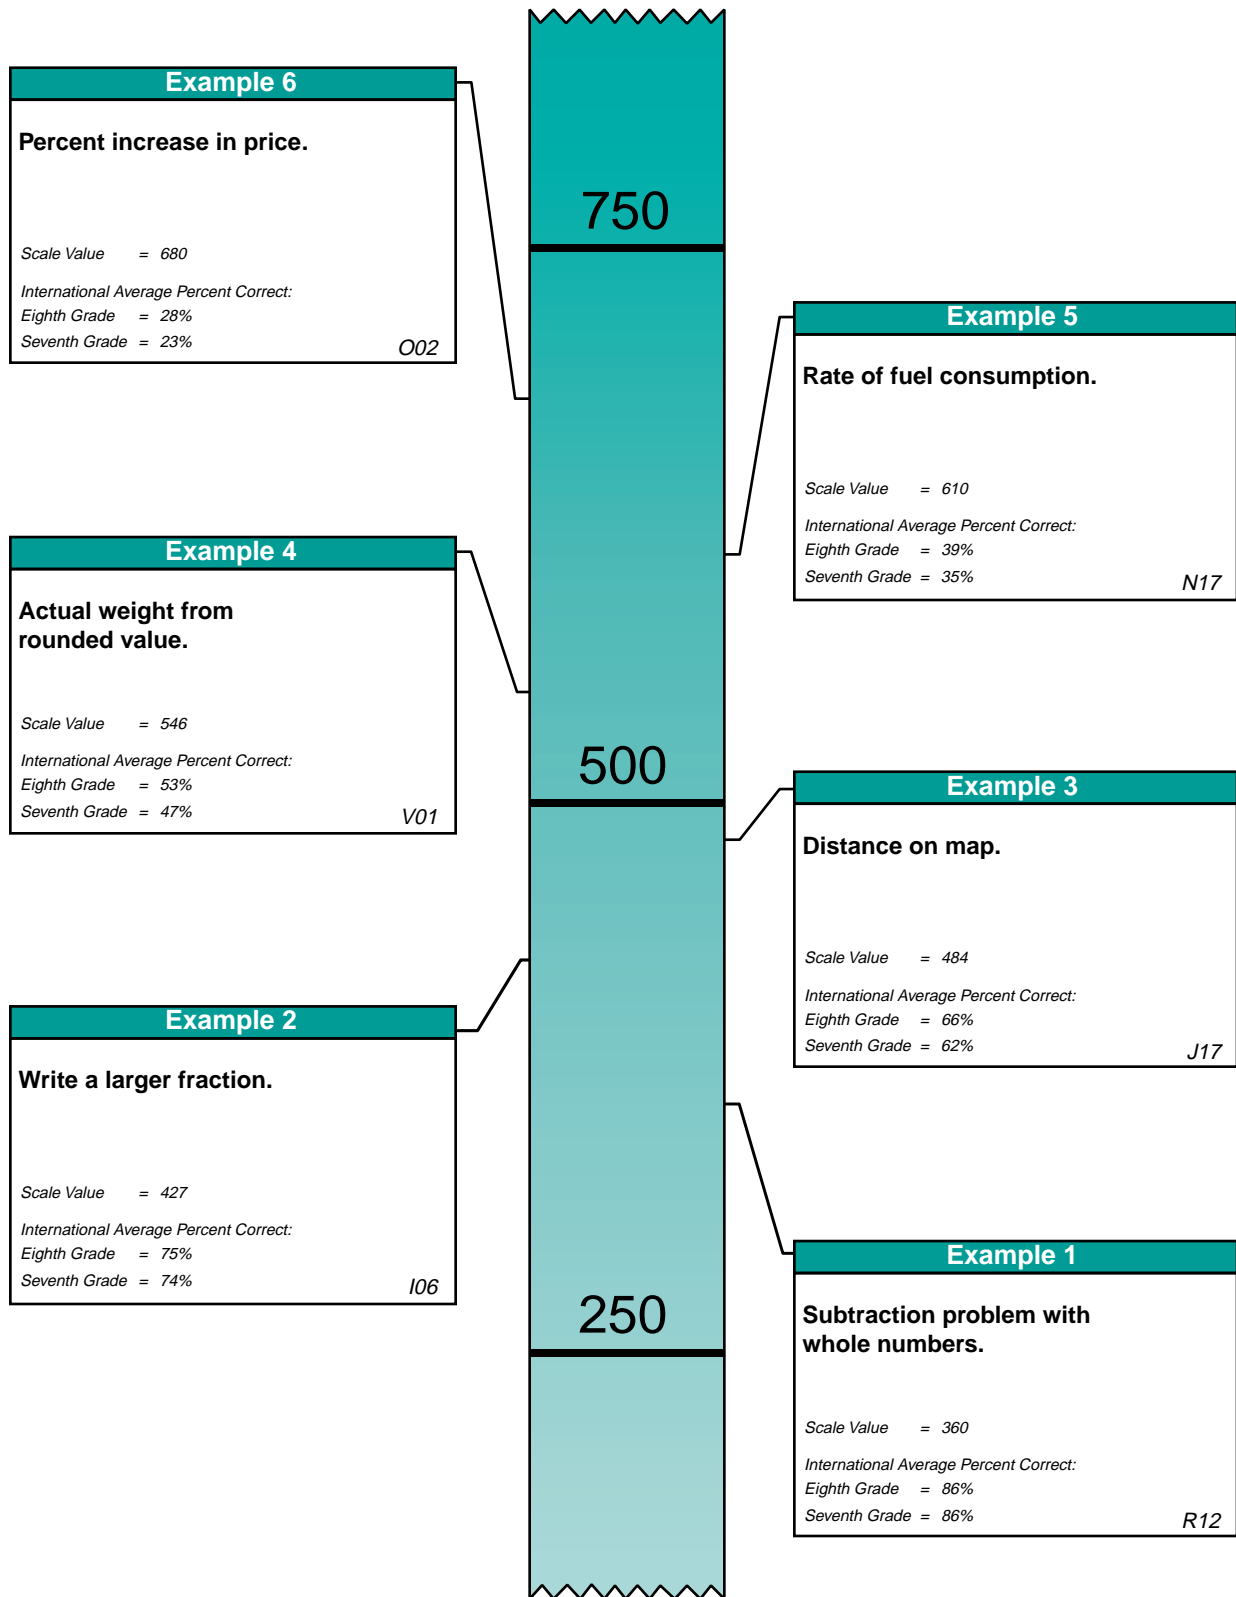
Example 6

Percent increase in price.

Scale Value = 680

International Average Percent Correct:
Eighth Grade = 28%
Seventh Grade = 23%
O02

750

Example 5

Rate of fuel consumption.

Scale Value = 610

International Average Percent Correct:
Eighth Grade = 39%
Seventh Grade = 35%
N17

Example 4

Actual weight from rounded value.

Scale Value = 546

International Average Percent Correct:
Eighth Grade = 53%
Seventh Grade = 47%
V01

500

Example 3

Distance on map.

Scale Value = 484

International Average Percent Correct:
Eighth Grade = 66%
Seventh Grade = 62%
J17

Example 2

Write a larger fraction.

Scale Value = 427

International Average Percent Correct:
Eighth Grade = 75%
Seventh Grade = 74%
I06

Example 1

Subtraction problem with whole numbers.

Scale Value = 360

International Average Percent Correct:
Eighth Grade = 86%
Seventh Grade = 86%
R12

250